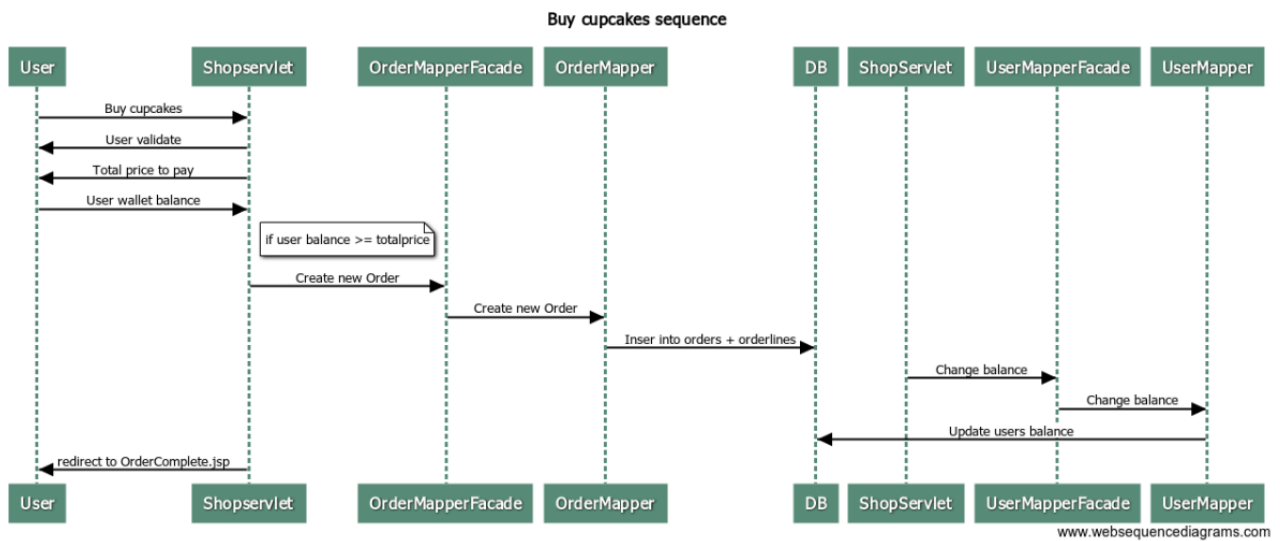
Buy cupcakes sequence

User
Shopservlet
OrderMapperFacade
OrderMapper
DB
ShopServlet
UserMapperFacade
UserMapper

Buy cupcakes
User validate
Total price to pay
User wallet balance
if user balance >= totalprice
Create new Order
Create new Order
Inser into orders + orderlines
Change balance
Change balance
Update users balance
redirect to OrderComplete.jsp

User
Shopservlet
OrderMapperFacade
OrderMapper
DB
ShopServlet
UserMapperFacade
UserMapper

www.websequencediagrams.com